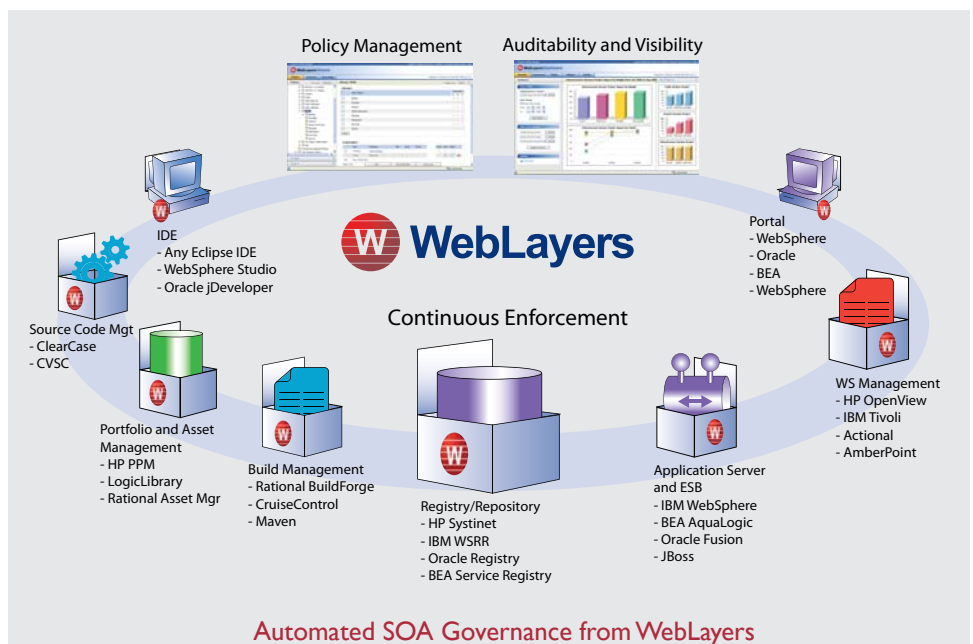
Policy Management

Auditability and Visibility

W WebLayers

Continuous Enforcement

IDE
- Any Eclipse IDE
- WebSphere Studio
- Oracle jDeveloper

Portal
- WebSphere
- Oracle
- BEA
- WebSphere

Source Code Mgt
- ClearCase
- CVSC

Portfolio and Asset Management
- HP PPM
- LogicLibrary
- Rational Asset Mgr

Build Management
- Rational BuildForge
- CruiseControl
- Maven

Registry/Repository
- HP Systinet
- IBM WSRR
- Oracle Registry
- BEA Service Registry

Application Server and ESB
- IBM WebSphere
- BEA AquaLogic
- Oracle Fusion
- JBoss

WS Management
- HP OpenView
- IBM Tivoli
- Actional
- AmberPoint

Automated SOA Governance from WebLayers